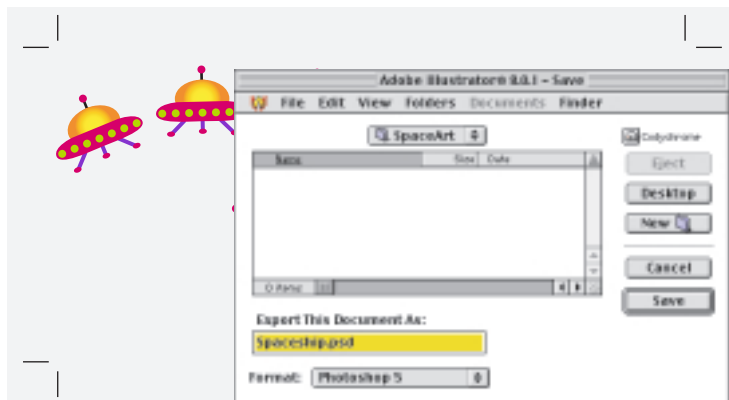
Adobe Illustrator® 8.0.1 – Save

File Edit View Folders Documents Finder

SpaceArt

Name Size Date

0 items

Dobydrome

Eject

Desktop

New

Cancel

Save

Export This Document As:

Spaceship.psd

Format: Photoshop 5